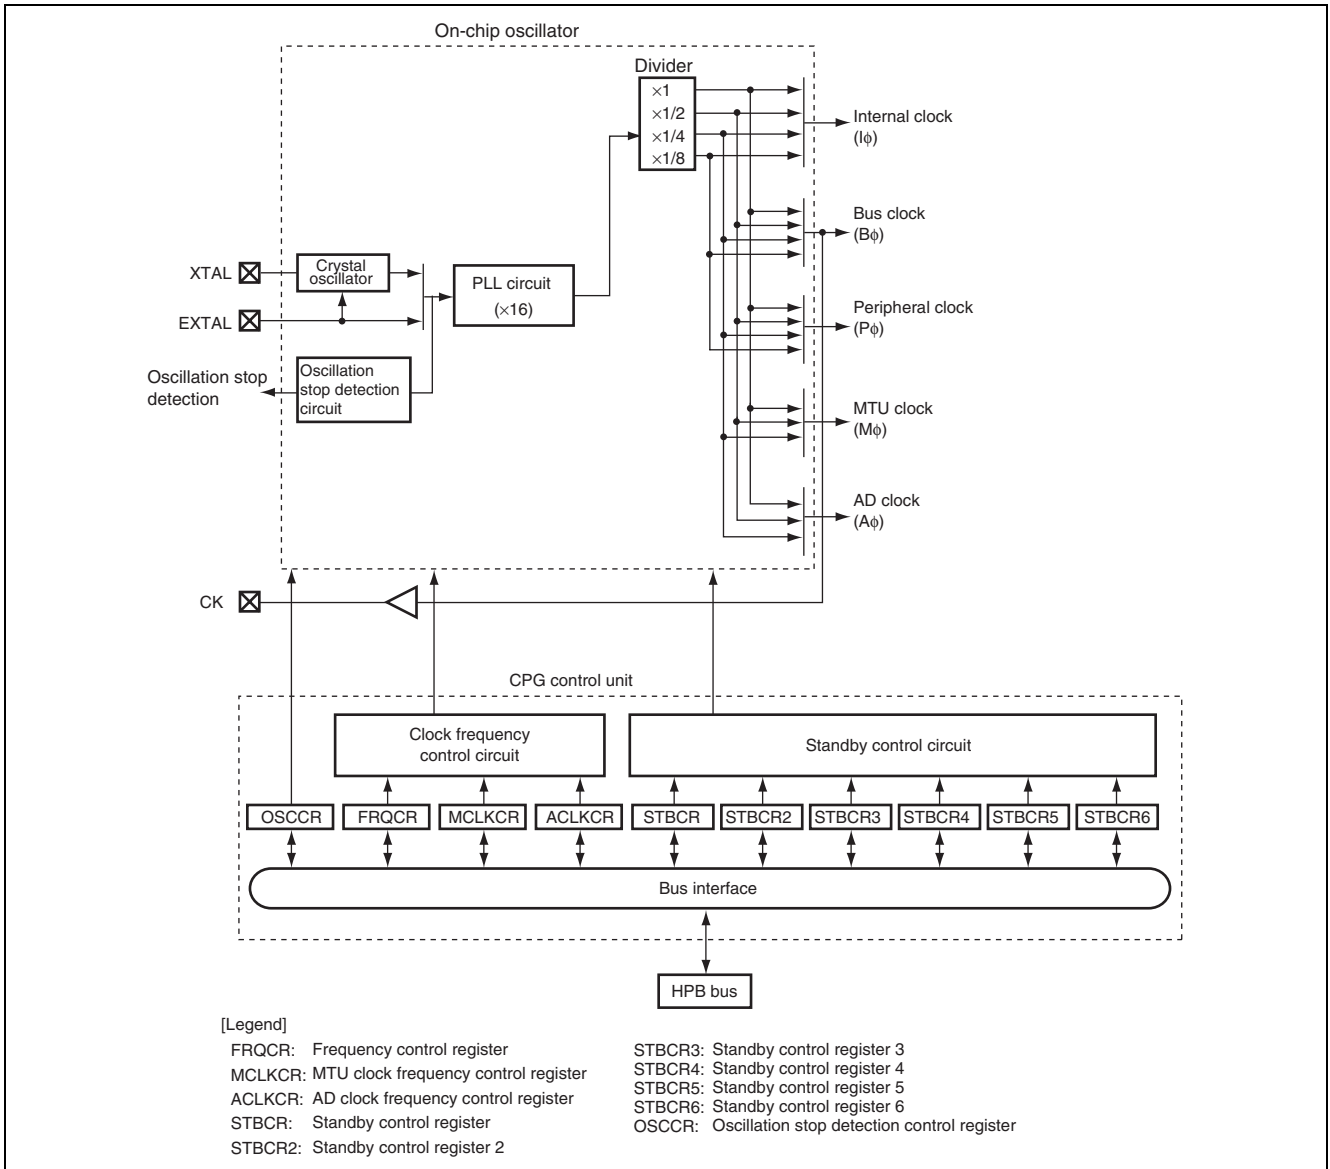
On-chip oscillator

Divider
×1
×1/2
×1/4
×1/8

Internal clock
(Iϕ)

Bus clock
(Bϕ)

XTAL

Crystal oscillator

PLL circuit
(×16)

EXTAL

Peripheral clock
(Pϕ)

Oscillation stop detection

Oscillation stop detection circuit

MTU clock
(Mϕ)

AD clock
(Aϕ)

CK

CPG control unit

Clock frequency control circuit

Standby control circuit

OSCCR
FRQCR
MCLKCR
ACLKCR
STBCR
STBCR2
STBCR3
STBCR4
STBCR5
STBCR6

Bus interface

HPB bus

[Legend]
FRQCR: Frequency control register
MCLKCR: MTU clock frequency control register
ACLKCR: AD clock frequency control register
STBCR: Standby control register
STBCR2: Standby control register 2

STBCR3: Standby control register 3
STBCR4: Standby control register 4
STBCR5: Standby control register 5
STBCR6: Standby control register 6
OSCCR: Oscillation stop detection control register